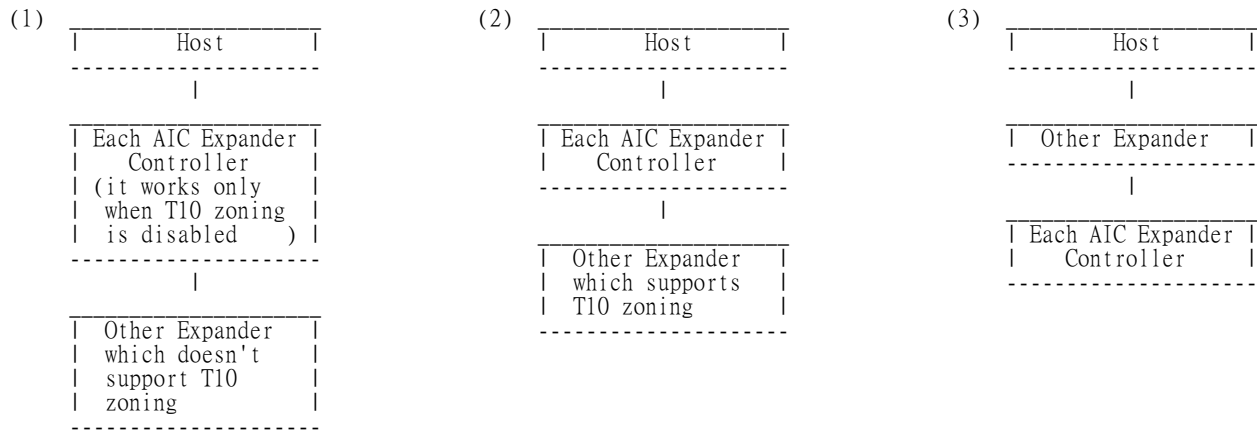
(1) Host

Each AIC Expander Controller (it works only when T10 zoning is disabled )

Other Expander which doesn't support T10 zoning

(2) Host

Each AIC Expander Controller

Other Expander which supports T10 zoning

(3) Host

Other Expander

Each AIC Expander Controller